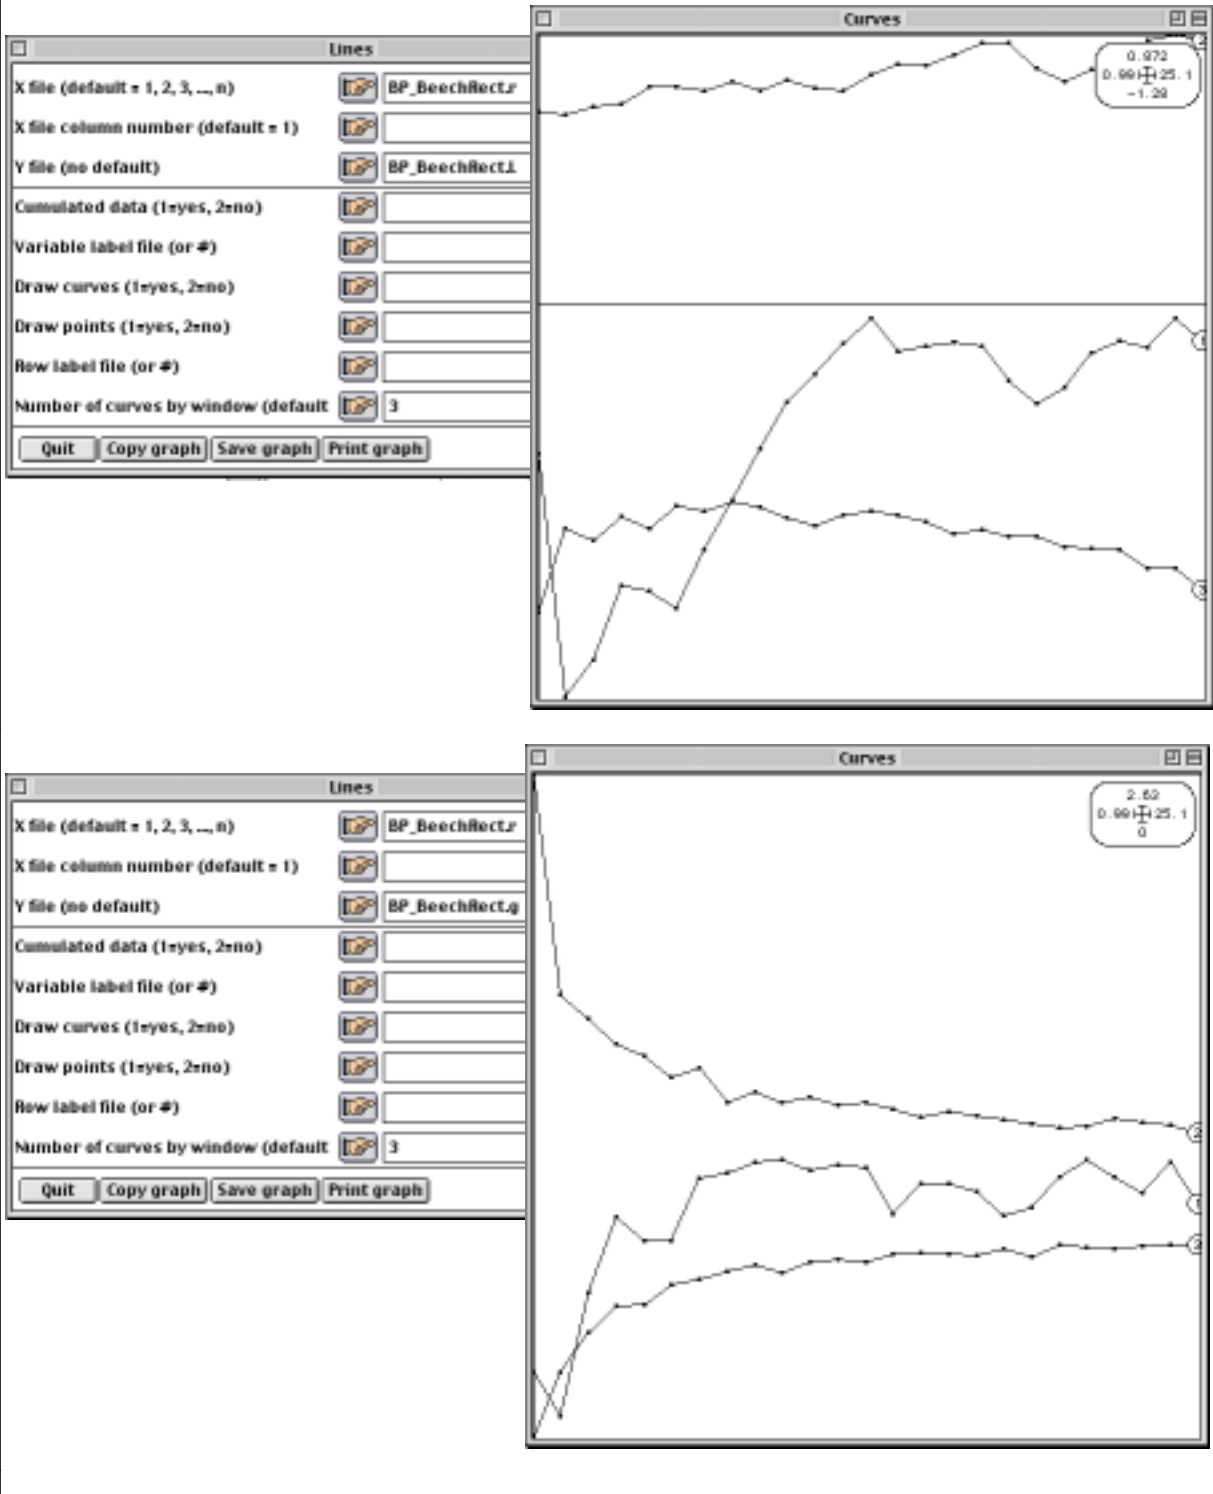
Lines

X file (default = 1, 2, 3, ..., n) BP_BeechRect.r
X file column number (default = 1)
Y file (no default) BP_BeechRect.l
Cumulated data (1=yes, 2=no)
Variable label file (or #)
Draw curves (1=yes, 2=no)
Draw points (1=yes, 2=no)
Row label file (or #)
Number of curves by window (default 3

Quit Copy graph Save graph Print graph

Curves

0.972
0.99 25.1
-1.28

2
1
3

Lines

X file (default = 1, 2, 3, ..., n) BP_BeechRect.r
X file column number (default = 1)
Y file (no default) BP_BeechRect.g
Cumulated data (1=yes, 2=no)
Variable label file (or #)
Draw curves (1=yes, 2=no)
Draw points (1=yes, 2=no)
Row label file (or #)
Number of curves by window (default 3

Quit Copy graph Save graph Print graph

Curves

2.62
0.99 25.1
0

2
1
3